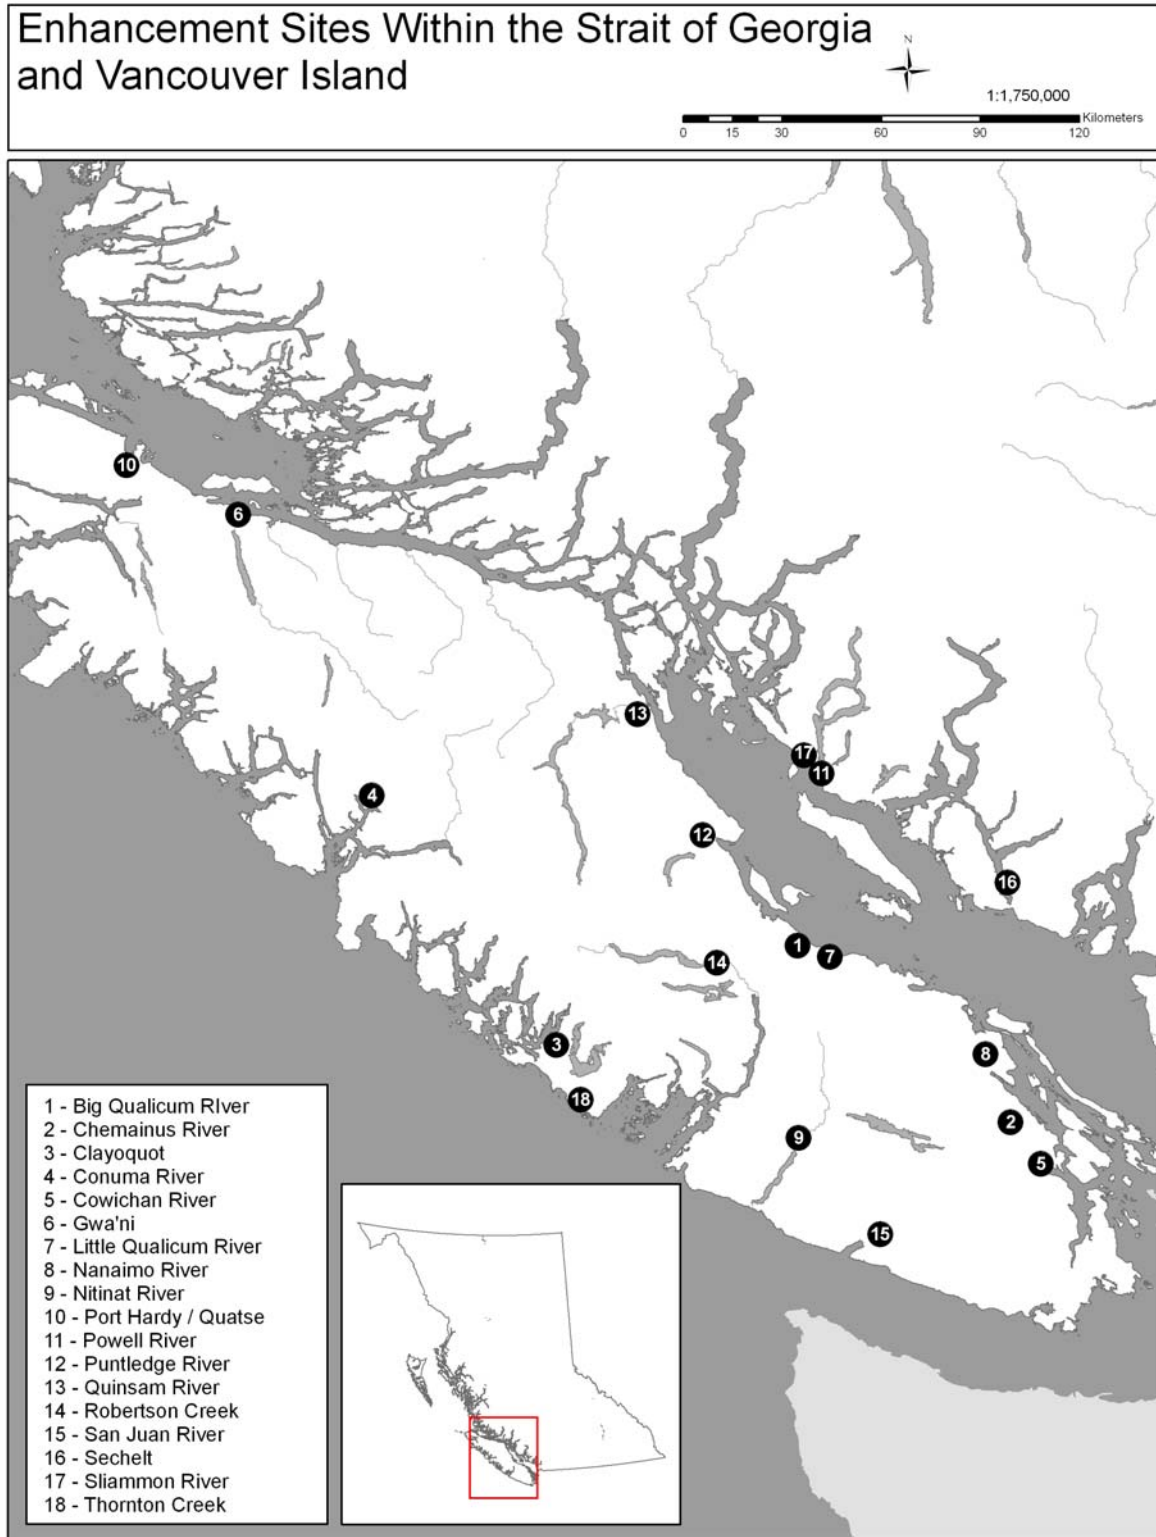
Enhancement Sites Within the Strait of Georgia and Vancouver Island

N

1:1,750,000

0 15 30 60 90 120 Kilometers

10
6
13
17
11
4
12
16
1
7
14
3
8
18
2
9
5
15

1 - Big Qualicum RIver
2 - Chemainus River
3 - Clayoquot
4 - Conuma River
5 - Cowichan River
6 - Gwa'ni
7 - Little Qualicum River
8 - Nanaimo River
9 - Nitinat River
10 - Port Hardy / Quatse
11 - Powell River
12 - Puntledge River
13 - Quinsam River
14 - Robertson Creek
15 - San Juan River
16 - Sechelt
17 - Sliammon River
18 - Thornton Creek